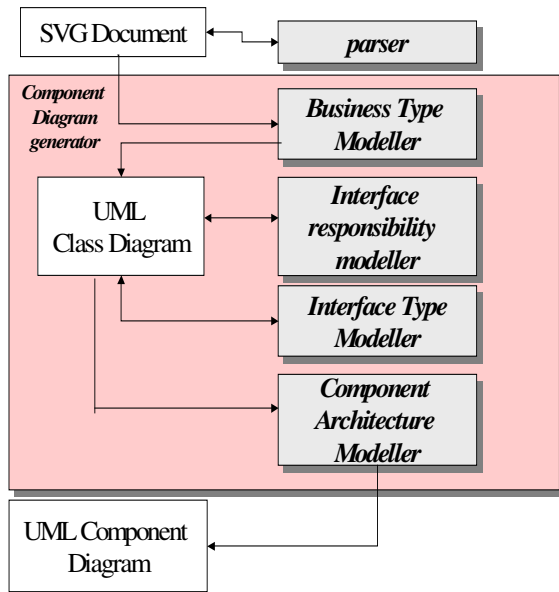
SVG Document

parser

Component Diagram generator

Business Type Modeller

UML Class Diagram

Interface responsibility modeller

Interface Type Modeller

Component Architecture Modeller

UML Component Diagram